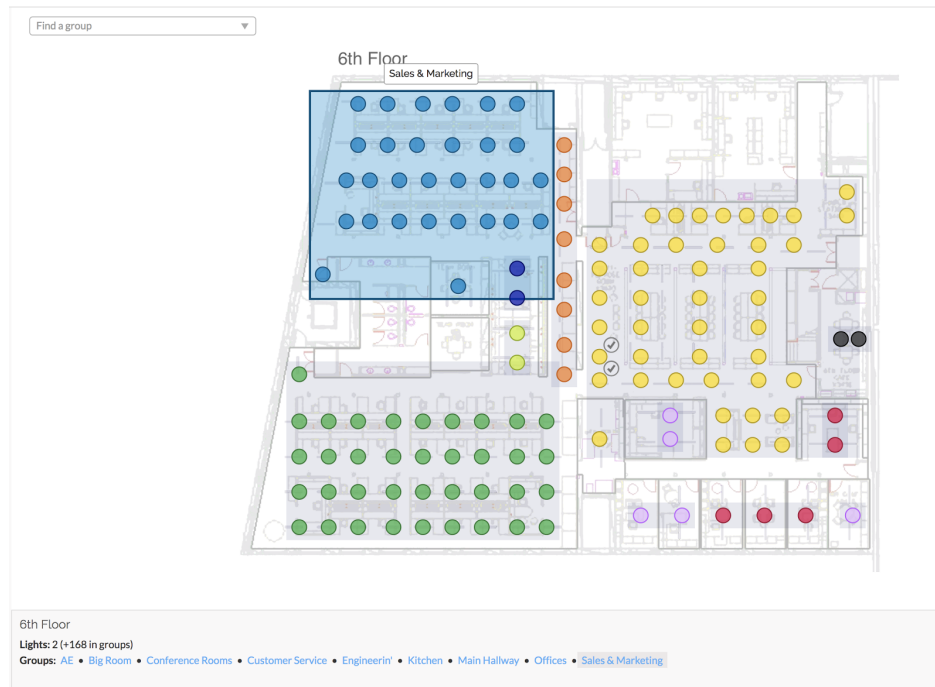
Find a group

6th Floor

Sales & Marketing

6th Floor

Lights: 2 (+168 in groups)

Groups: AE • Big Room • Conference Rooms • Customer Service • Engineerin' • Kitchen • Main Hallway • Offices • Sales & Marketing